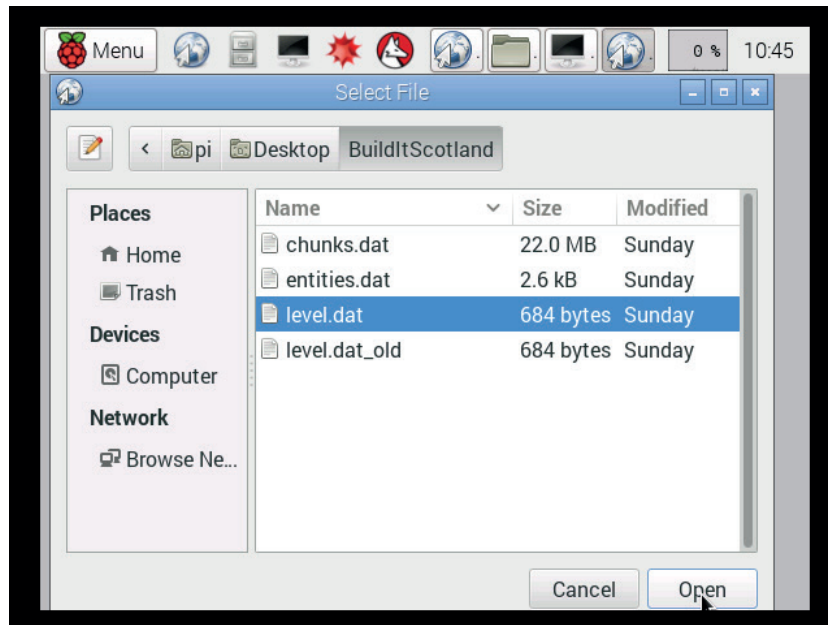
Menu

0 %

10:45

Select File

pi Desktop BuildItScotland

Places

Home

Trash

Devices

Computer

Network

Browse Ne...

| Name | Size | Modified |
|---|---|---|
| chunks.dat | 22.0 MB | Sunday |
| entities.dat | 2.6 kB | Sunday |
| level.dat | 684 bytes | Sunday |
| level.dat_old | 684 bytes | Sunday |

Cancel

Open